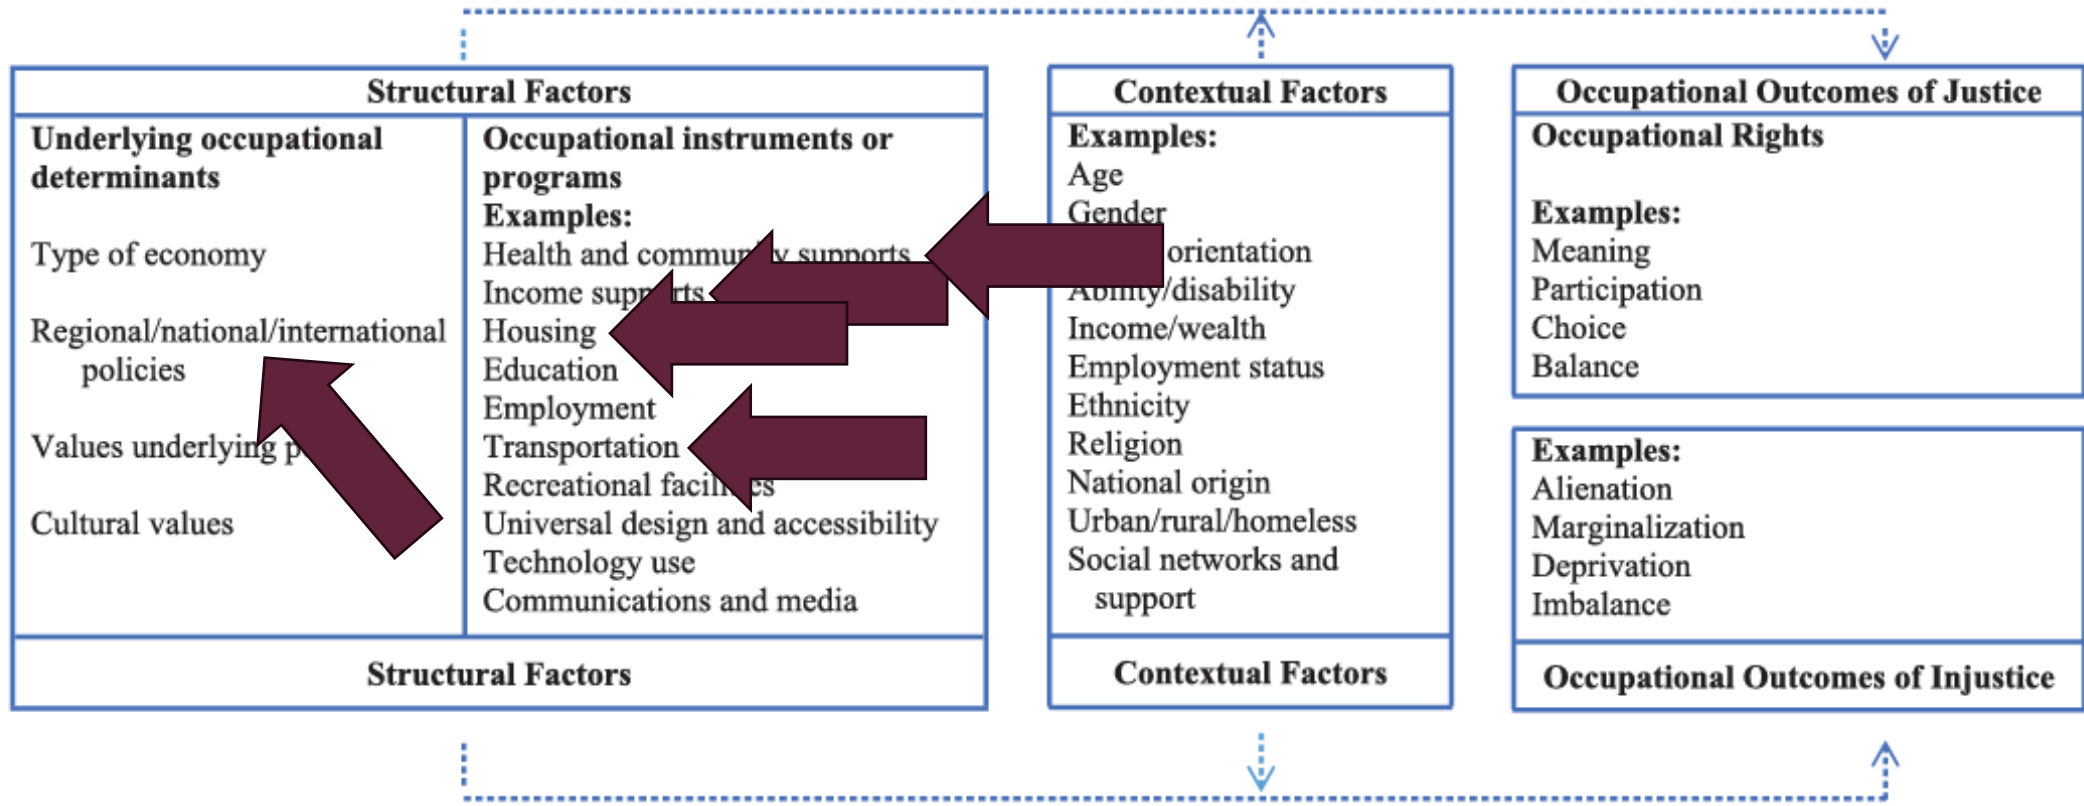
Structural Factors

Underlying occupational determinants

Type of economy

Regional/national/international policies

Values underlying p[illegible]

Cultural values

Occupational instruments or programs
Examples:
Health and commun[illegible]y supports
Income supp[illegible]rts
Housing
Education
Employment
Transportation
Recreational facili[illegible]es
Universal design and accessibility
Technology use
Communications and media

Structural Factors

Contextual Factors

Examples:
Age
Gender
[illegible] orientation
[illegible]/disability
Income/wealth
Employment status
Ethnicity
Religion
National origin
Urban/rural/homeless
Social networks and support

Contextual Factors

Occupational Outcomes of Justice

Occupational Rights

Examples:
Meaning
Participation
Choice
Balance

Examples:
Alienation
Marginalization
Deprivation
Imbalance

Occupational Outcomes of Injustice